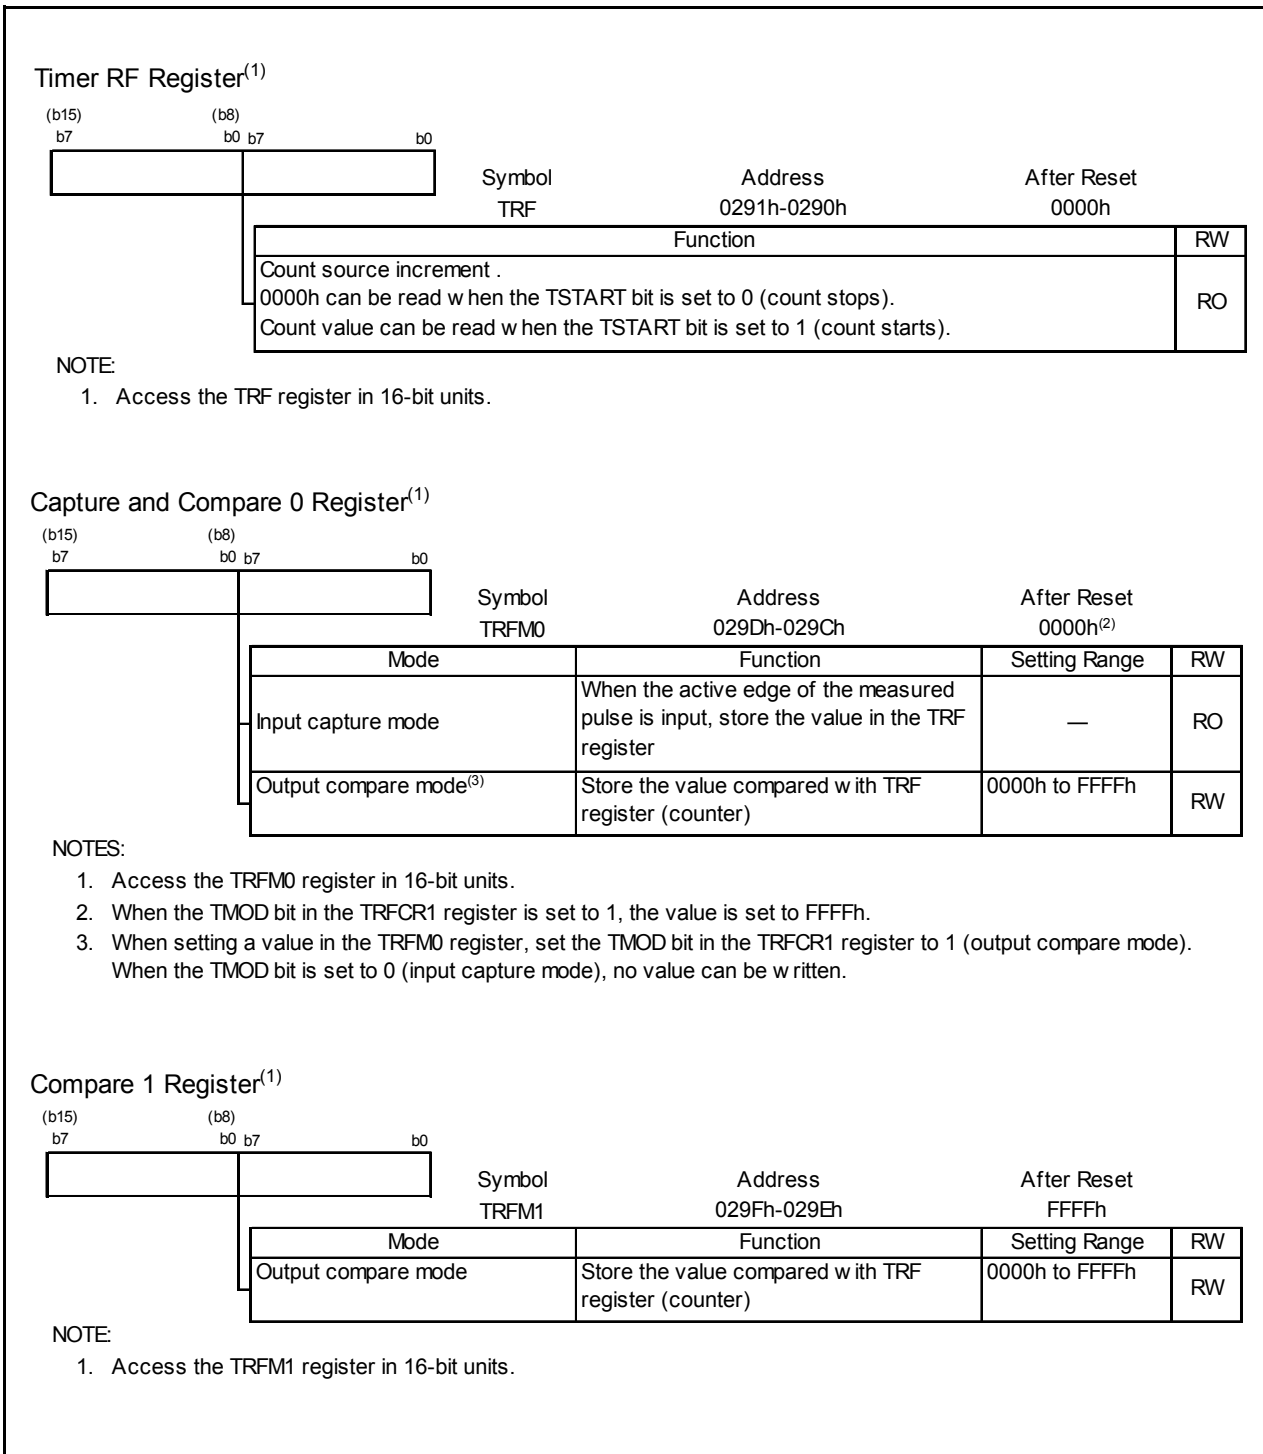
Timer RF Register$^{(1)}$

(b15) b7 (b8) b0 b7 b0

| Symbol | Address | After Reset |
|---|---|---|
| TRF | 0291h-0290h | 0000h |

| Function | RW |
|---|---|
| Count source increment . 0000h can be read w hen the TSTART bit is set to 0 (count stops). Count value can be read w hen the TSTART bit is set to 1 (count starts). | RO |

NOTE:
1. Access the TRF register in 16-bit units.

Capture and Compare 0 Register$^{(1)}$

(b15) b7 (b8) b0 b7 b0

| Symbol | Address | After Reset |
|---|---|---|
| TRFM0 | 029Dh-029Ch | 0000h$^{(2)}$ |

| Mode | Function | Setting Range | RW |
|---|---|---|---|
| Input capture mode | When the active edge of the measured pulse is input, store the value in the TRF register | — | RO |
| Output compare mode$^{(3)}$ | Store the value compared w ith TRF register (counter) | 0000h to FFFFh | RW |

NOTES:
1. Access the TRFM0 register in 16-bit units.
2. When the TMOD bit in the TRFCR1 register is set to 1, the value is set to FFFFh.
3. When setting a value in the TRFM0 register, set the TMOD bit in the TRFCR1 register to 1 (output compare mode). When the TMOD bit is set to 0 (input capture mode), no value can be w ritten.

Compare 1 Register$^{(1)}$

(b15) b7 (b8) b0 b7 b0

| Symbol | Address | After Reset |
|---|---|---|
| TRFM1 | 029Fh-029Eh | FFFFh |

| Mode | Function | Setting Range | RW |
|---|---|---|---|
| Output compare mode | Store the value compared w ith TRF register (counter) | 0000h to FFFFh | RW |

NOTE:
1. Access the TRFM1 register in 16-bit units.